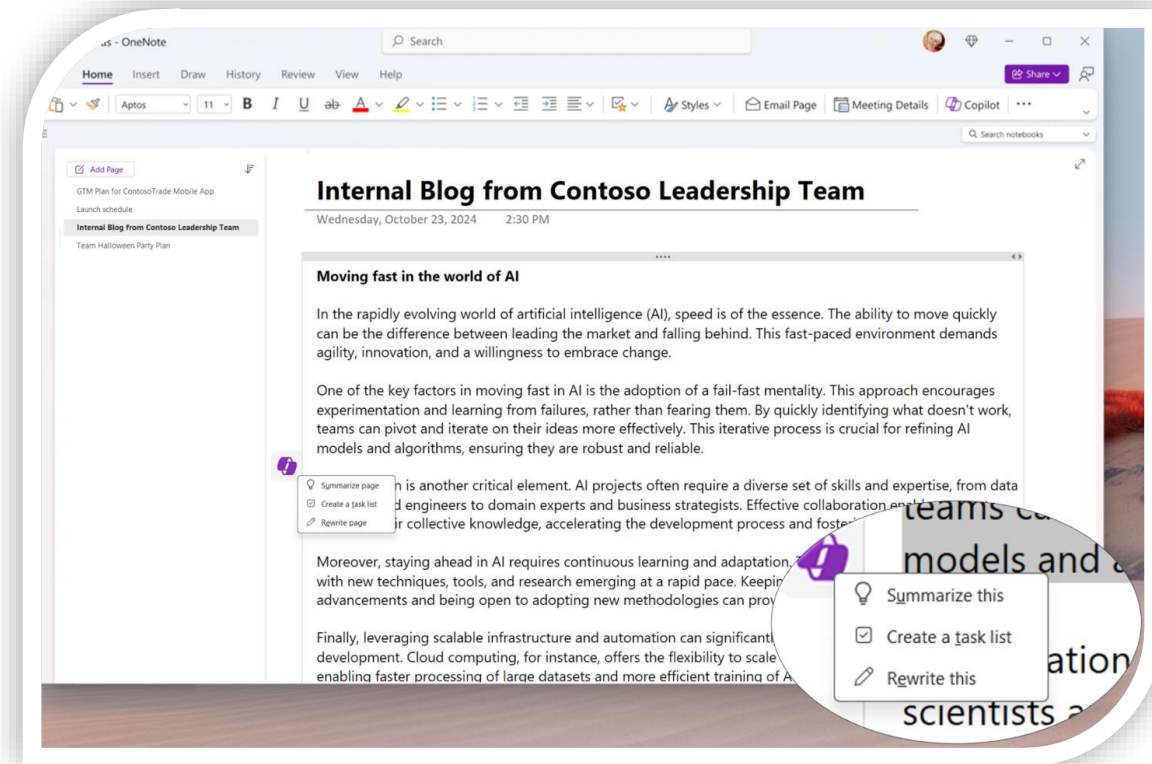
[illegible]s - OneNote

Search

Home Insert Draw History Review View Help

Share

Aptos 11 B I U ab A

Styles Email Page Meeting Details Copilot ···

Search notebooks

Add Page

GTM Plan for ContosoTrade Mobile App

Launch schedule

Internal Blog from Contoso Leadership Team

Team Halloween Party Plan

Internal Blog from Contoso Leadership Team

Wednesday, October 23, 2024 2:30 PM

Moving fast in the world of AI

In the rapidly evolving world of artificial intelligence (AI), speed is of the essence. The ability to move quickly can be the difference between leading the market and falling behind. This fast-paced environment demands agility, innovation, and a willingness to embrace change.

One of the key factors in moving fast in AI is the adoption of a fail-fast mentality. This approach encourages experimentation and learning from failures, rather than fearing them. By quickly identifying what doesn't work, teams can pivot and iterate on their ideas more effectively. This iterative process is crucial for refining AI models and algorithms, ensuring they are robust and reliable.

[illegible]n is another critical element. AI projects often require a diverse set of skills and expertise, from data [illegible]d engineers to domain experts and business strategists. Effective collaboration en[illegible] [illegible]ir collective knowledge, accelerating the development process and foste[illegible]

Summarize page
Create a task list
Rewrite page

Moreover, staying ahead in AI requires continuous learning and adaptation. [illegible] with new techniques, tools, and research emerging at a rapid pace. Keepi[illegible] advancements and being open to adopting new methodologies can prov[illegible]

Finally, leveraging scalable infrastructure and automation can significant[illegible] development. Cloud computing, for instance, offers the flexibility to scale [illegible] enabling faster processing of large datasets and more efficient training of A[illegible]

teams ca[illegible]
models and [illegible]

Summarize this
Create a task list
Rewrite this

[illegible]ation
scientists a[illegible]